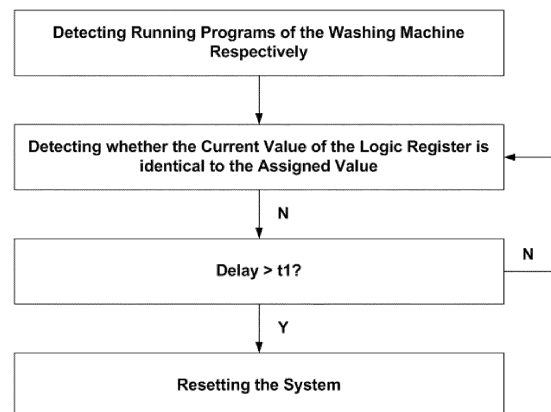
Detecting Running Programs of the Washing Machine Respectively

Detecting whether the Current Value of the Logic Register is identical to the Assigned Value

N

Delay > t1?

N

Y

Resetting the System